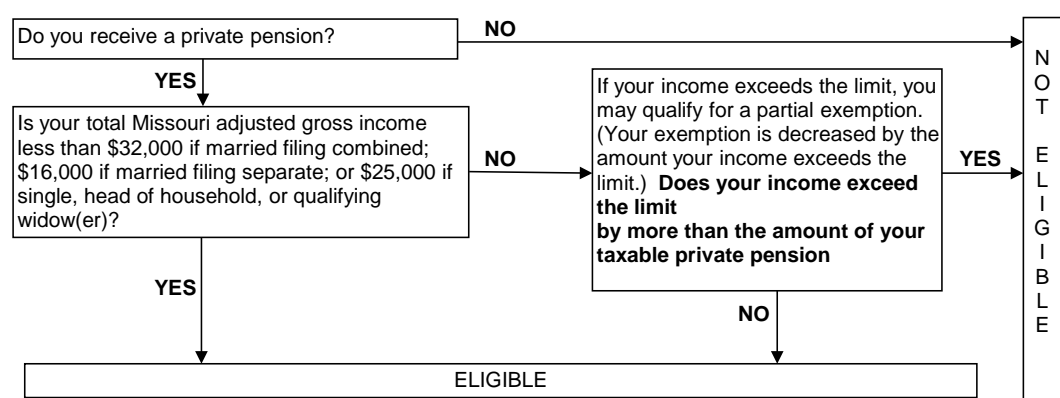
Do you receive a private pension?

NO

YES

Is your total Missouri adjusted gross income less than \$32,000 if married filing combined; \$16,000 if married filing separate; or \$25,000 if single, head of household, or qualifying widow(er)?

NO

If your income exceeds the limit, you may qualify for a partial exemption. (Your exemption is decreased by the amount your income exceeds the limit.) **Does your income exceed the limit by more than the amount of your taxable private pension**

YES

NOT ELIGIBLE

YES

NO

ELIGIBLE